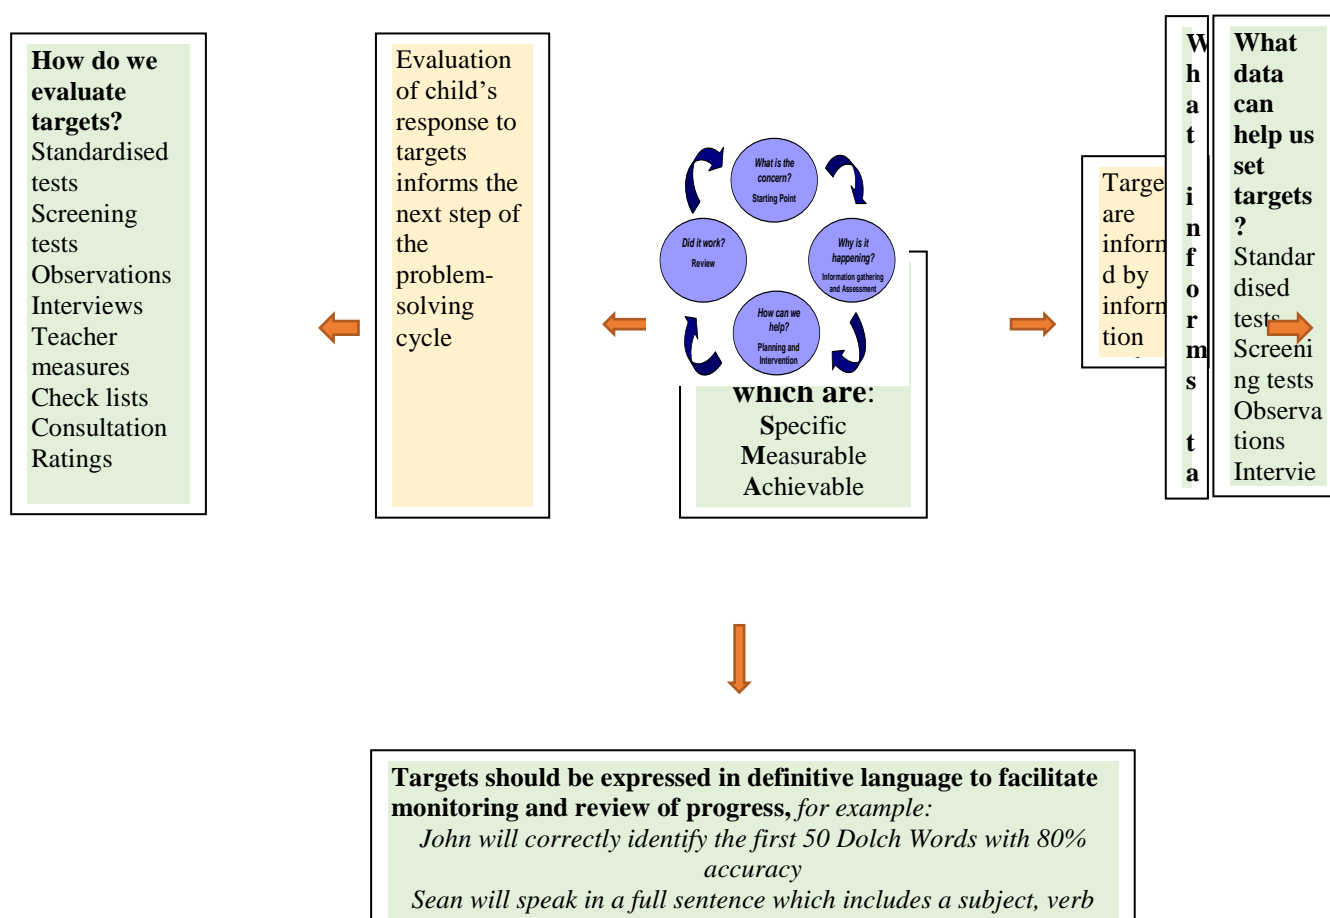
**How do we evaluate targets?**
Standardised tests
Screening tests
Observations
Interviews
Teacher measures
Check lists
Consultation
Ratings

Evaluation of child's response to targets informs the next step of the problem-solving cycle

What is the concern?
Starting Point

Why is it happening?
Information gathering and Assessment

How can we help?
Planning and Intervention

Did it work?
Review

**which are**:
**S**pecific
**M**easurable
**A**chievable

Targe are inforn d by inforn tion

**W h a t i n f o r m s t a**

**What data can help us set targets?**
Standardised tests
Screening tests
Observations
Intervie

**Targets should be expressed in definitive language to facilitate monitoring and review of progress,** *for example:*
*John will correctly identify the first 50 Dolch Words with 80% accuracy*
*Sean will speak in a full sentence which includes a subject, verb*